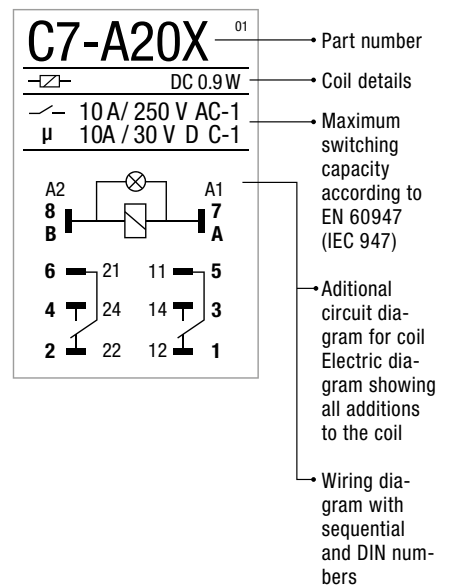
C7-A20X 01

DC 0.9 W

10 A/ 250 V AC-1
μ 10A / 30 V D C-1

A2 A1
8 7
B A

6 21 11 5
4 24 14 3
2 22 12 1

Part number

Coil details

Maximum switching capacity according to EN 60947 (IEC 947)

Aditional circuit diagram for coil Electric diagram showing all additions to the coil

Wiring diagram with sequential and DIN numbers